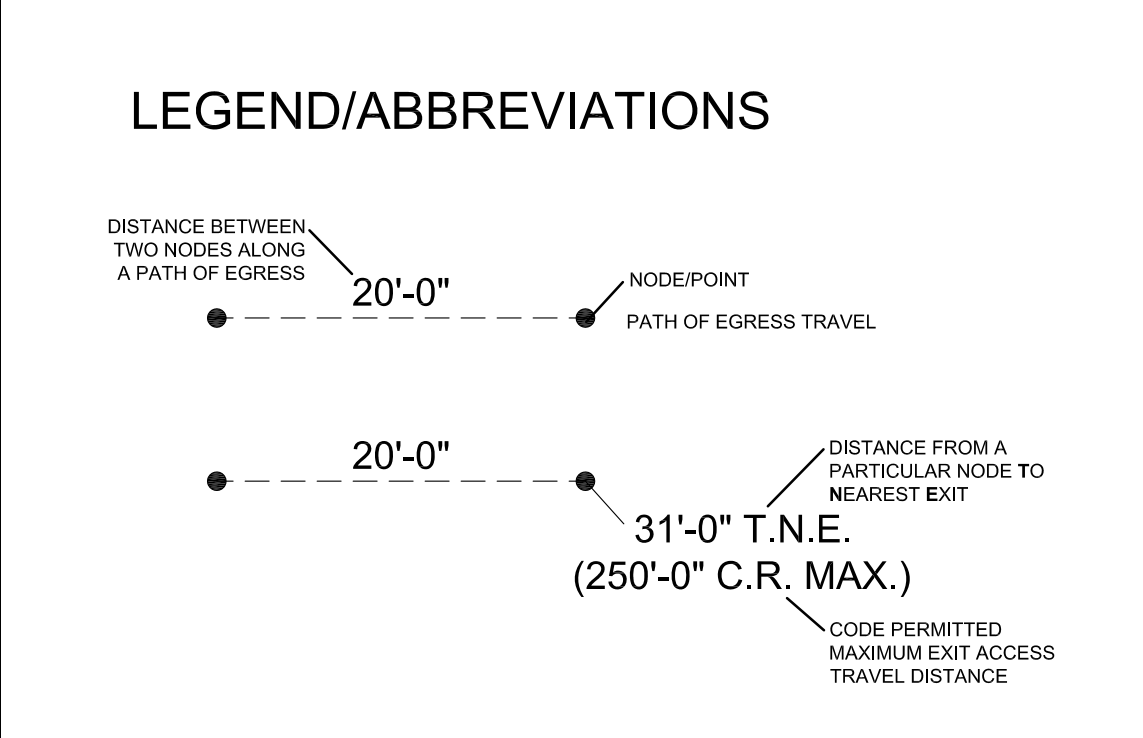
LEGEND/ABBREVIATIONS

DISTANCE BETWEEN TWO NODES ALONG A PATH OF EGRESS

20'-0"

NODE/POINT

PATH OF EGRESS TRAVEL

20'-0"

DISTANCE FROM A PARTICULAR NODE TO NEAREST EXIT

31'-0" T.N.E.
(250'-0" C.R. MAX.)

CODE PERMITTED MAXIMUM EXIT ACCESS TRAVEL DISTANCE